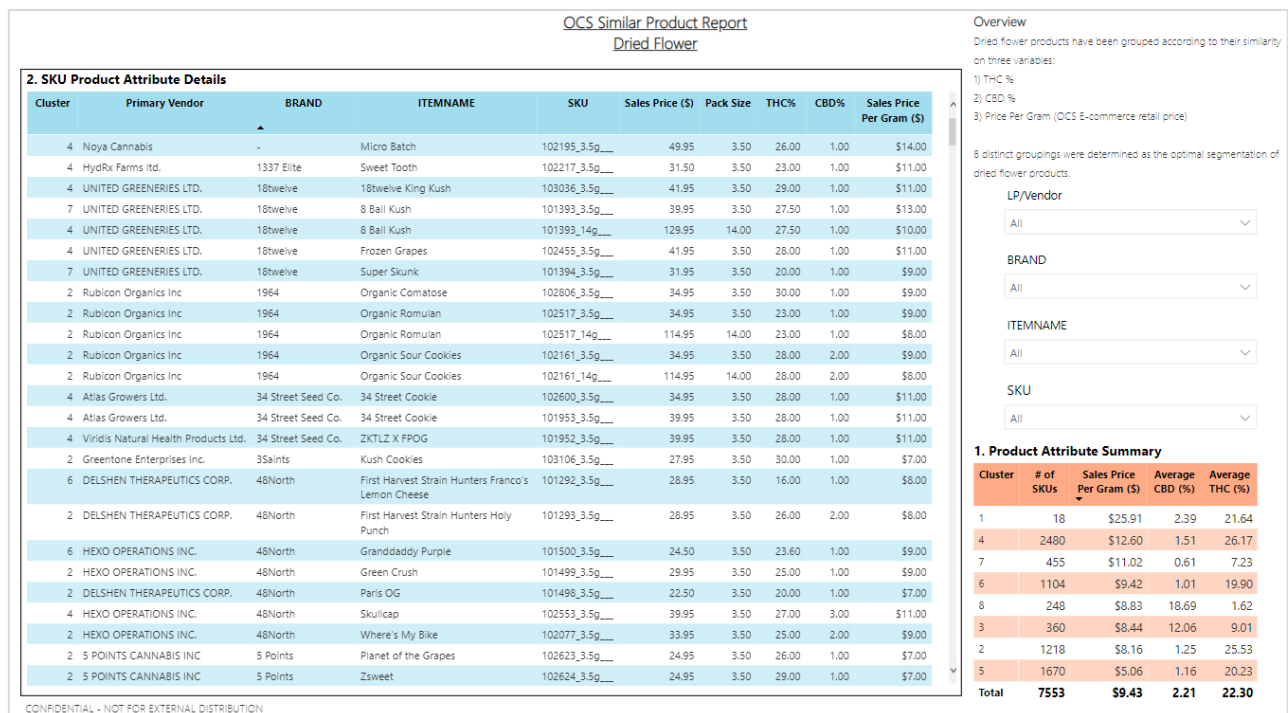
OCS Similar Product Report
Dried Flower

2. SKU Product Attribute Details

| Cluster | Primary Vendor | BRAND | ITEMNAME | SKU | Sales Price ($) | Pack Size | THC% | CBD% | Sales Price Per Gram ($) |
|---|---|---|---|---|---|---|---|---|---|
| 4 | Noya Cannabis | - | Micro Batch | 102195_3.5g___ | 49.95 | 3.50 | 26.00 | 1.00 | $14.00 |
| 4 | HydRx Farms ltd. | 1337 Elite | Sweet Tooth | 102217_3.5g___ | 31.50 | 3.50 | 23.00 | 1.00 | $11.00 |
| 4 | UNITED GREENERIES LTD. | 18twelve | 18twelve King Kush | 103036_3.5g___ | 41.95 | 3.50 | 29.00 | 1.00 | $11.00 |
| 7 | UNITED GREENERIES LTD. | 18twelve | 8 Ball Kush | 101393_3.5g___ | 39.95 | 3.50 | 27.50 | 1.00 | $13.00 |
| 4 | UNITED GREENERIES LTD. | 18twelve | 8 Ball Kush | 101393_14g___ | 129.95 | 14.00 | 27.50 | 1.00 | $10.00 |
| 4 | UNITED GREENERIES LTD. | 18twelve | Frozen Grapes | 102455_3.5g___ | 41.95 | 3.50 | 28.00 | 1.00 | $11.00 |
| 7 | UNITED GREENERIES LTD. | 18twelve | Super Skunk | 101394_3.5g___ | 31.95 | 3.50 | 20.00 | 1.00 | $9.00 |
| 2 | Rubicon Organics Inc | 1964 | Organic Comatose | 102806_3.5g___ | 34.95 | 3.50 | 30.00 | 1.00 | $9.00 |
| 2 | Rubicon Organics Inc | 1964 | Organic Romulan | 102517_3.5g___ | 34.95 | 3.50 | 23.00 | 1.00 | $9.00 |
| 2 | Rubicon Organics Inc | 1964 | Organic Romulan | 102517_14g___ | 114.95 | 14.00 | 23.00 | 1.00 | $8.00 |
| 2 | Rubicon Organics Inc | 1964 | Organic Sour Cookies | 102161_3.5g___ | 34.95 | 3.50 | 28.00 | 2.00 | $9.00 |
| 2 | Rubicon Organics Inc | 1964 | Organic Sour Cookies | 102161_14g___ | 114.95 | 14.00 | 28.00 | 2.00 | $8.00 |
| 4 | Atlas Growers Ltd. | 34 Street Seed Co. | 34 Street Cookie | 102600_3.5g___ | 34.95 | 3.50 | 28.00 | 1.00 | $11.00 |
| 4 | Atlas Growers Ltd. | 34 Street Seed Co. | 34 Street Cookie | 101953_3.5g___ | 39.95 | 3.50 | 28.00 | 1.00 | $11.00 |
| 4 | Viridis Natural Health Products Ltd. | 34 Street Seed Co. | ZKTLZ X FPOG | 101952_3.5g___ | 39.95 | 3.50 | 28.00 | 1.00 | $11.00 |
| 2 | Greentone Enterprises Inc. | 3Saints | Kush Cookies | 103106_3.5g___ | 27.95 | 3.50 | 30.00 | 1.00 | $7.00 |
| 6 | DELSHEN THERAPEUTICS CORP. | 48North | First Harvest Strain Hunters Franco's Lemon Cheese | 101292_3.5g___ | 28.95 | 3.50 | 16.00 | 1.00 | $8.00 |
| 2 | DELSHEN THERAPEUTICS CORP. | 48North | First Harvest Strain Hunters Holy Punch | 101293_3.5g___ | 28.95 | 3.50 | 26.00 | 2.00 | $8.00 |
| 6 | HEXO OPERATIONS INC. | 48North | Granddaddy Purple | 101500_3.5g___ | 24.50 | 3.50 | 23.60 | 1.00 | $9.00 |
| 2 | HEXO OPERATIONS INC. | 48North | Green Crush | 101499_3.5g___ | 29.95 | 3.50 | 25.00 | 1.00 | $9.00 |
| 2 | DELSHEN THERAPEUTICS CORP. | 48North | Paris OG | 101498_3.5g___ | 22.50 | 3.50 | 20.00 | 1.00 | $7.00 |
| 4 | HEXO OPERATIONS INC. | 48North | Skullcap | 102553_3.5g___ | 39.95 | 3.50 | 27.00 | 3.00 | $11.00 |
| 2 | HEXO OPERATIONS INC. | 48North | Where's My Bike | 102077_3.5g___ | 33.95 | 3.50 | 25.00 | 2.00 | $9.00 |
| 2 | 5 POINTS CANNABIS INC | 5 Points | Planet of the Grapes | 102623_3.5g___ | 24.95 | 3.50 | 26.00 | 1.00 | $7.00 |
| 2 | 5 POINTS CANNABIS INC | 5 Points | Zsweet | 102624_3.5g___ | 24.95 | 3.50 | 29.00 | 1.00 | $7.00 |

CONFIDENTIAL - NOT FOR EXTERNAL DISTRIBUTION

Overview
Dried flower products have been grouped according to their similarity on three variables:
1) THC %
2) CBD %
3) Price Per Gram (OCS E-commerce retail price)

8 distinct groupings were determined as the optimal segmentation of dried flower products.

LP/Vendor
All

BRAND
All

ITEMNAME
All

SKU
All

1. Product Attribute Summary

| Cluster | # of SKUs | Sales Price Per Gram ($) | Average CBD (%) | Average THC (%) |
|---|---|---|---|---|
| 1 | 18 | $25.91 | 2.39 | 21.64 |
| 4 | 2480 | $12.60 | 1.51 | 26.17 |
| 7 | 455 | $11.02 | 0.61 | 7.23 |
| 6 | 1104 | $9.42 | 1.01 | 19.90 |
| 8 | 248 | $8.83 | 18.69 | 1.62 |
| 3 | 360 | $8.44 | 12.06 | 9.01 |
| 2 | 1218 | $8.16 | 1.25 | 25.53 |
| 5 | 1670 | $5.06 | 1.16 | 20.23 |
| Total | 7553 | $9.43 | 2.21 | 22.30 |